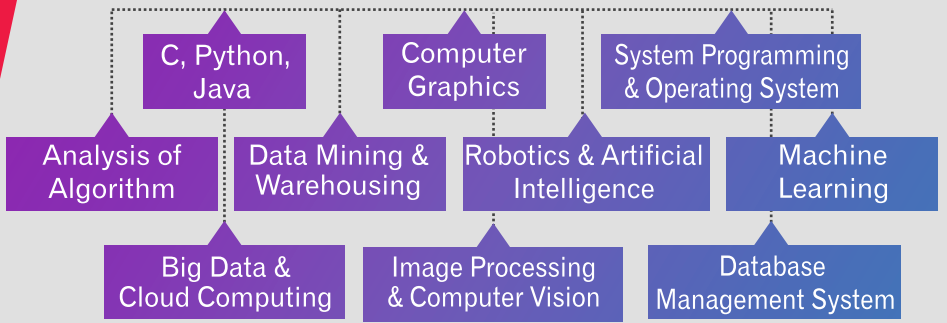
C, Python, Java

Computer Graphics

System Programming & Operating System

Analysis of Algorithm

Data Mining & Warehousing

Robotics & Artificial Intelligence

Machine Learning

Big Data & Cloud Computing

Image Processing & Computer Vision

Database Management System